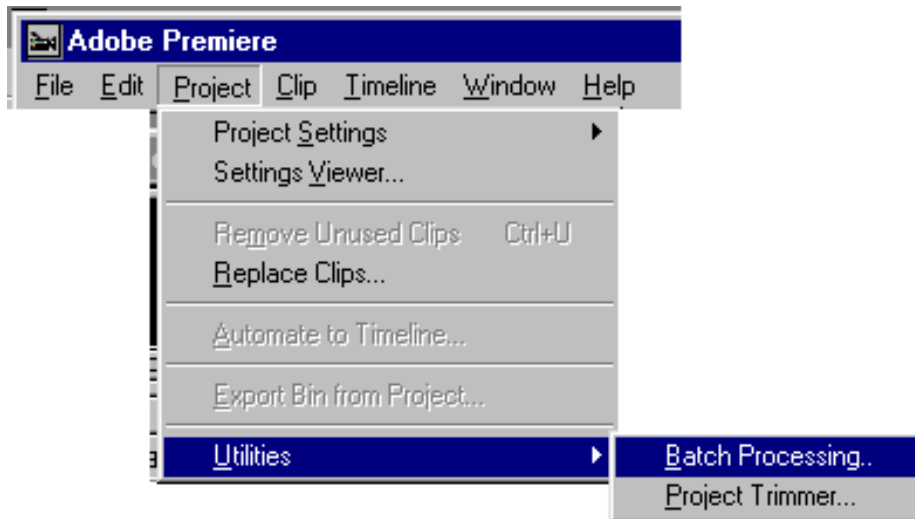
Adobe Premiere

File Edit Project Clip Timeline Window Help

Project Settings
Settings Viewer...
Remove Unused Clips Ctrl+U
Replace Clips...
Automate to Timeline...
Export Bin from Project...
Utilities
Batch Processing..
Project Trimmer...